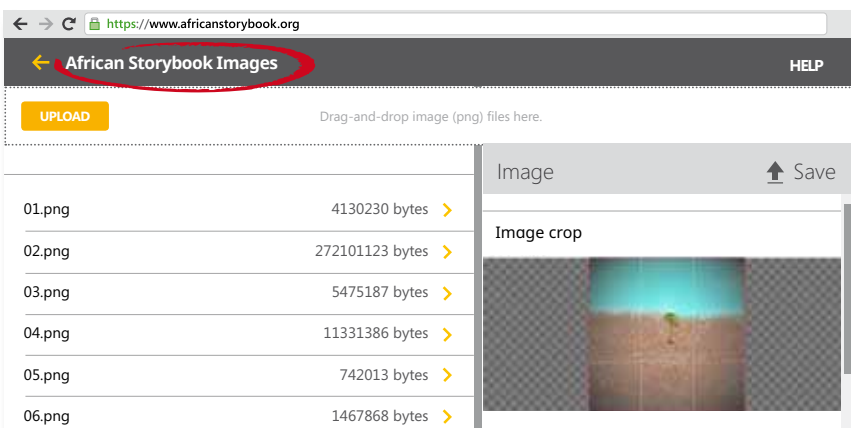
https://www.africanstorybook.org

African Storybook Images

HELP

UPLOAD

Drag-and-drop image (png) files here.

| | |
|---|---|
| 01.png | 4130230 bytes |
| 02.png | 272101123 bytes |
| 03.png | 5475187 bytes |
| 04.png | 11331386 bytes |
| 05.png | 742013 bytes |
| 06.png | 1467868 bytes |

Image

Save

Image crop